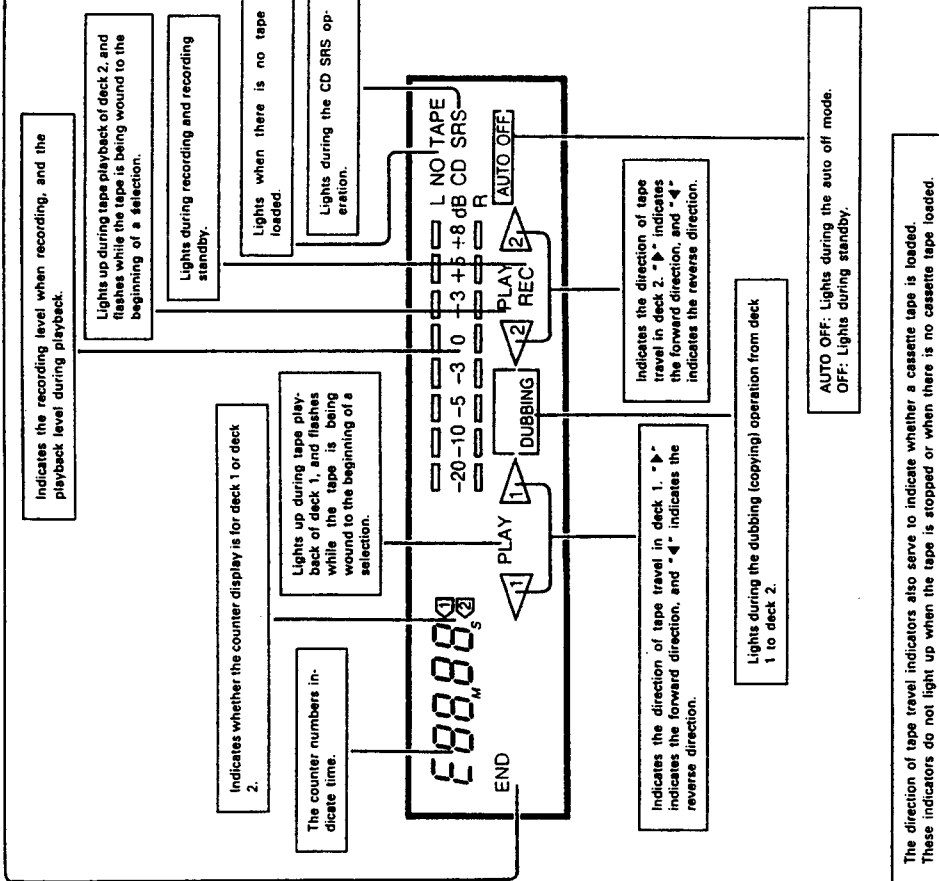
Indicates the recording level when recording, and the playback level during playback.

Lights up during tape playback of deck 2, and flashes while the tape is being wound to the beginning of a selection.

Lights during recording and recording standby.

Lights when there is no tape loaded.

Lights during the CD SRS operation.

Indicates whether the counter display is for deck 1 or deck 2.

The counter numbers indicate time.

Lights up during tape playback of deck 1, and flashes while the tape is being wound to the beginning of a selection.

Indicates the direction of tape travel in deck 2. "▶" indicates the forward direction, and "◀" indicates the reverse direction.

AUTO OFF: Lights during the auto off mode.
OFF: Lights during standby.

Indicates the direction of tape travel in deck 1. "▶" indicates the forward direction, and "◀" indicates the reverse direction.

Lights during the dubbing (copying) operation from deck 1 to deck 2.

The direction of tape travel indicators also serve to indicate whether a cassette tape is loaded. These indicators do not light up when the tape is stopped or when there is no cassette tape loaded.

END
E88M88S
1 2
PLAY
1
1
-20 -10 -5 -3 0 -3 +5 +8 dB
L R
PLAY
REC
2
2
DUBBING
NO TAPE
CD SRS
AUTO OFF